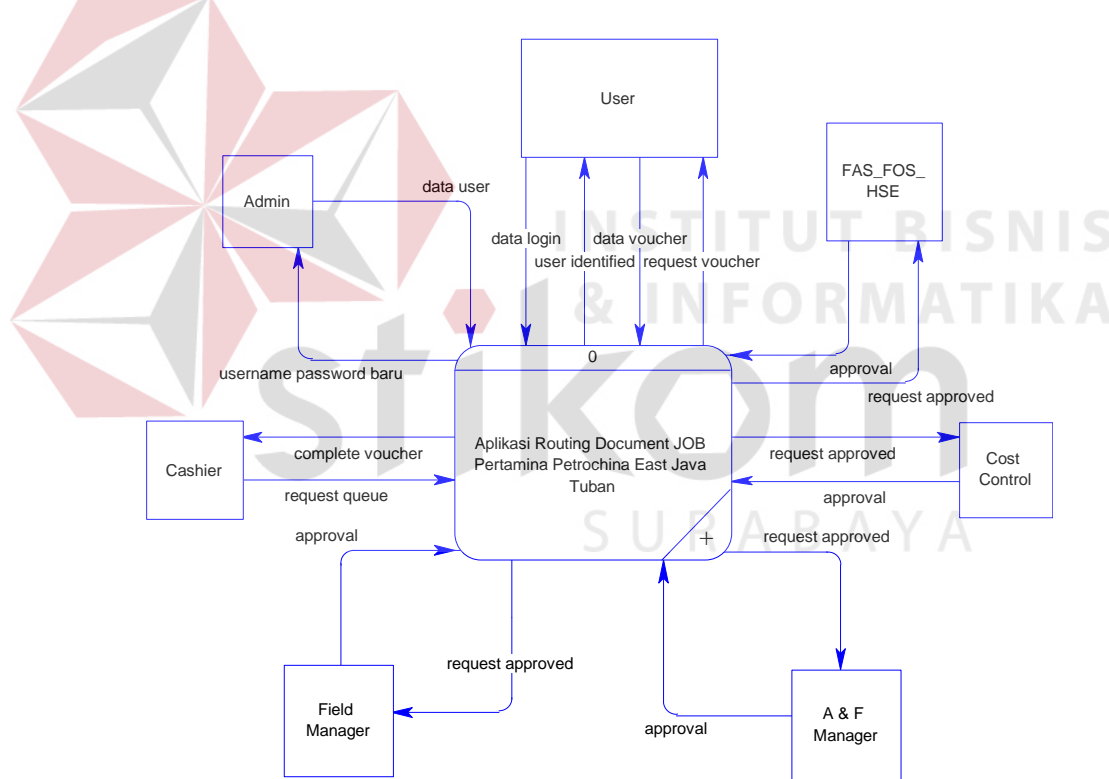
User

Admin

data user

FAS_FOS_ HSE

INSTITUT BISNIS & INFORMATIKA

data login

data voucher

user identified

request voucher

0

username password baru

approval

request approved

Cashier

complete voucher

Aplikasi Routing Document JOB Pertamina Petrochina East Java Tuban

request approved

Cost Control

request queue

approval

stikom

SURABAYA

approval

+

request approved

request approved

Field Manager

approval

A & F Manager